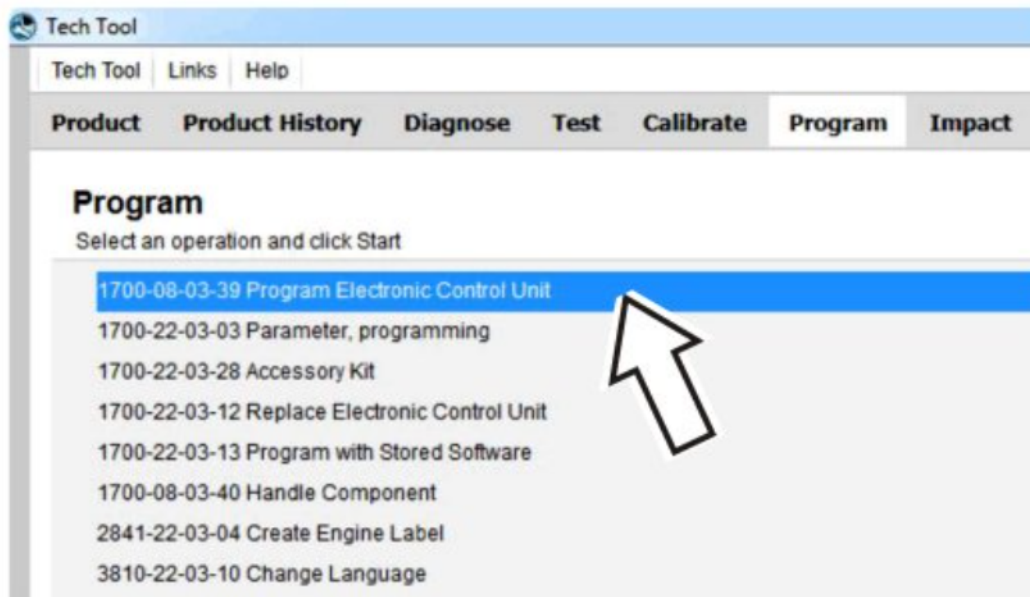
Tech Tool

Tech Tool Links Help

Product Product History Diagnose Test Calibrate Program Impact

Program
Select an operation and click Start

1700-08-03-39 Program Electronic Control Unit
1700-22-03-03 Parameter, programming
1700-22-03-28 Accessory Kit
1700-22-03-12 Replace Electronic Control Unit
1700-22-03-13 Program with Stored Software
1700-08-03-40 Handle Component
2841-22-03-04 Create Engine Label
3810-22-03-10 Change Language